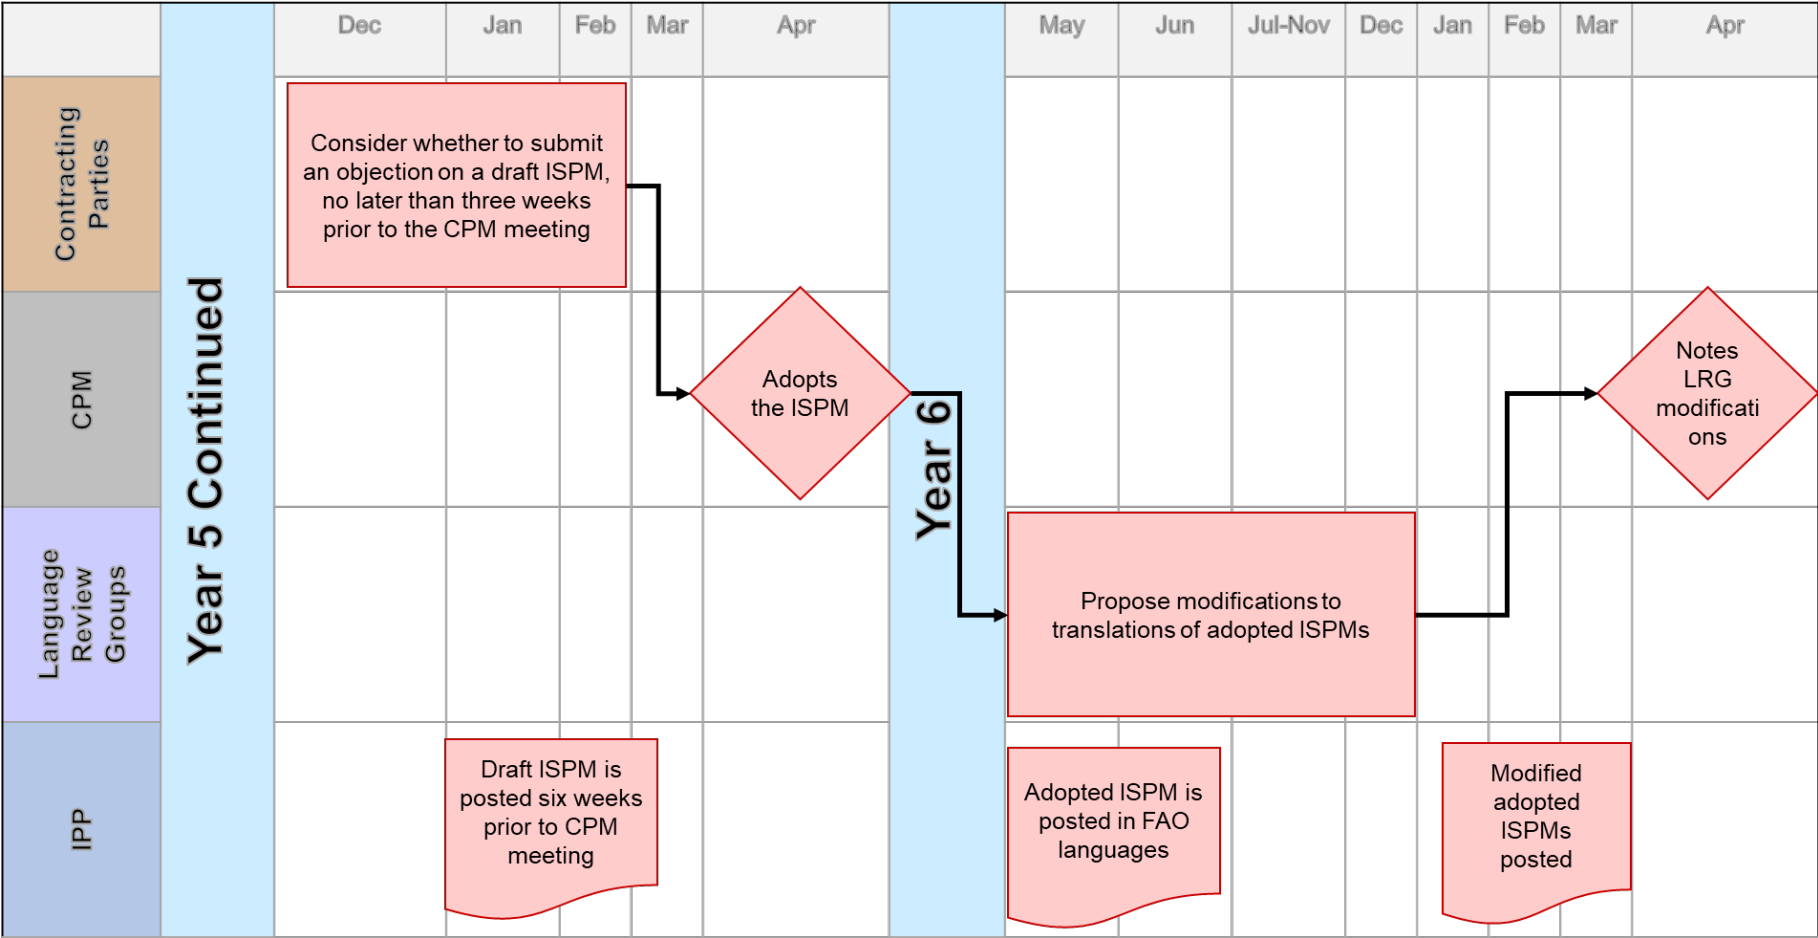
| | | Dec | Jan | Feb | Mar | Apr | | May | Jun | Jul-Nov | Dec | Jan | Feb | Mar | Apr |
|---|---|---|---|---|---|---|---|---|---|---|---|---|---|---|---|

Year 5 Continued

Year 6

Contracting Parties

CPM

Language Review Groups

IPP

Consider whether to submit an objection on a draft ISPM, no later than three weeks prior to the CPM meeting

Adopts the ISPM

Propose modifications to translations of adopted ISPMs

Notes LRG modificati ons

Draft ISPM is posted six weeks prior to CPM meeting

Adopted ISPM is posted in FAO languages

Modified adopted ISPMs posted